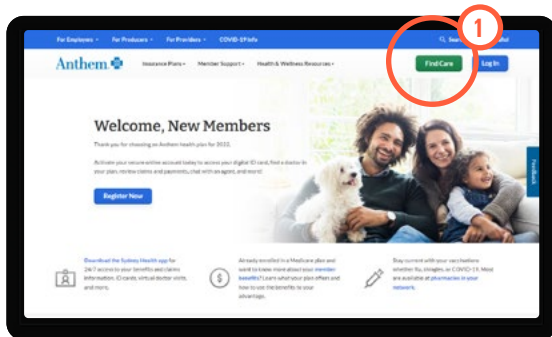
For Employers ▾ For Producers ▾ For Providers ▾ COVID-19 Info

Sea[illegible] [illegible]ol

1

Anthem

Insurance Plans ▾ Member Support ▾ Health & Wellness Resources ▾

Find Care

Log In

Welcome, New Members

Thank you for choosing an Anthem health plan for 2022.

Activate your secure online account today to access your digital ID card, find a doctor in your plan, review claims and payments, chat with an agent, and more!

Register Now

Feedback

Download the Sydney Health app for 24/7 access to your benefits and claims information, ID cards, virtual doctor visits, and more.

Already enrolled in a Medicare plan and want to know more about your member benefits? Learn what your plan offers and how to use the benefits to your advantage.

Stay current with your vaccinations whether flu, shingles, or COVID-19. Most are available at pharmacies in your network.